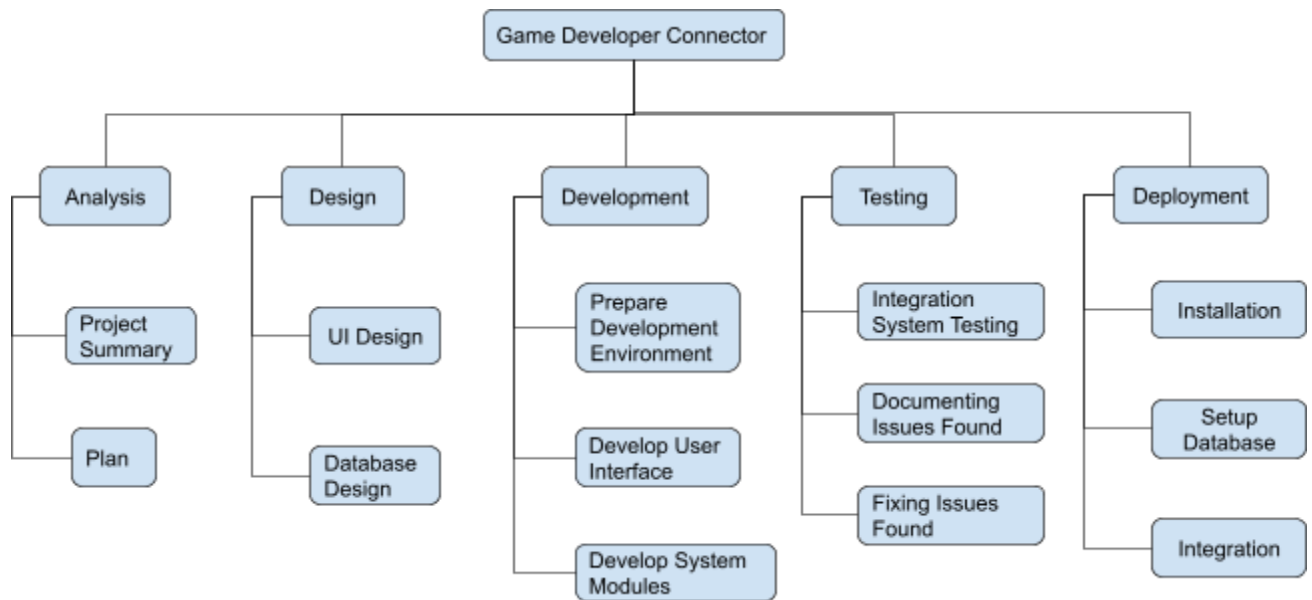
Game Developer Connector

Analysis

Project Summary

Plan

Design

UI Design

Database Design

Development

Prepare Development Environment

Develop User Interface

Develop System Modules

Testing

Integration System Testing

Documenting Issues Found

Fixing Issues Found

Deployment

Installation

Setup Database

Integration